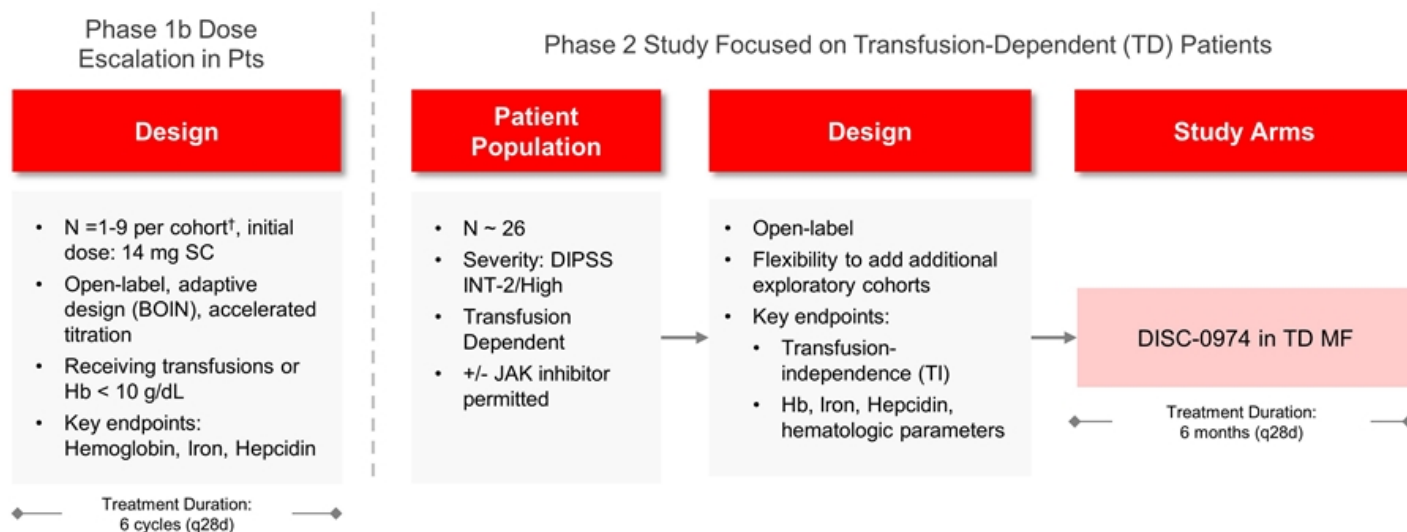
Phase 1b Dose Escalation in Pts

Design

- N =1-9 per cohort†, initial dose: 14 mg SC
- Open-label, adaptive design (BOIN), accelerated titration
- Receiving transfusions or Hb < 10 g/dL
- Key endpoints: Hemoglobin, Iron, Hepcidin

Treatment Duration: 6 cycles (q28d)

Phase 2 Study Focused on Transfusion-Dependent (TD) Patients

Patient Population

- N ~ 26
- Severity: DIPSS INT-2/High
- Transfusion Dependent
- +/- JAK inhibitor permitted

Design

- Open-label
- Flexibility to add additional exploratory cohorts
- Key endpoints:
  - Transfusion-independence (TI)
  - Hb, Iron, Hepcidin, hematologic parameters

Study Arms

DISC-0974 in TD MF

Treatment Duration: 6 months (q28d)